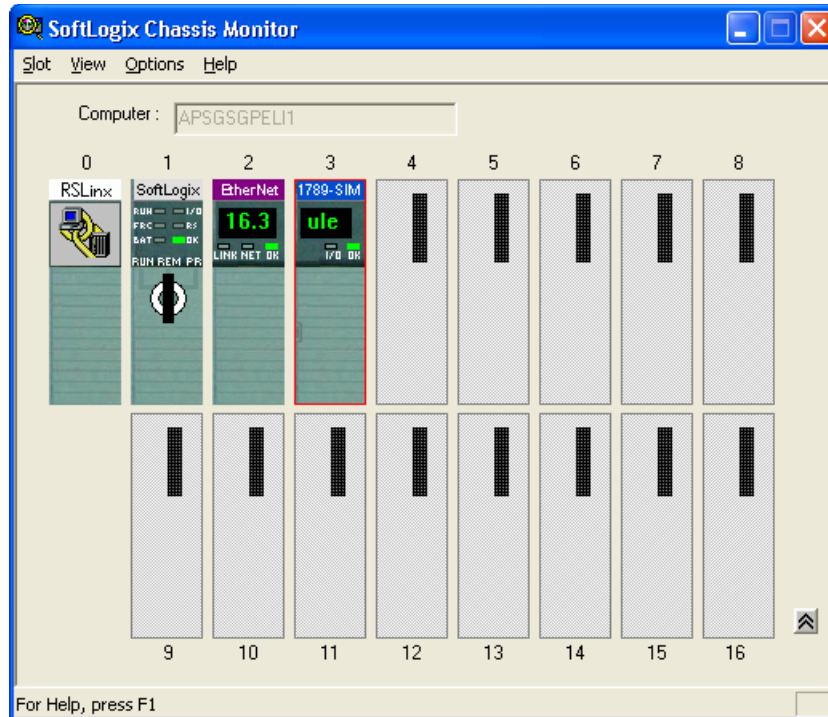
SoftLogix Chassis Monitor

Slot View Options Help

Computer : APSGSGPELI1

0 1 2 3 4 5 6 7 8

RSLinx

SoftLogix

RUN I/O
FRC RS
BAT OK
RUN REM PR

EtherNet

16.3

LINK NET OK

1789-SIM

ule

I/O OK

9 10 11 12 13 14 15 16

For Help, press F1